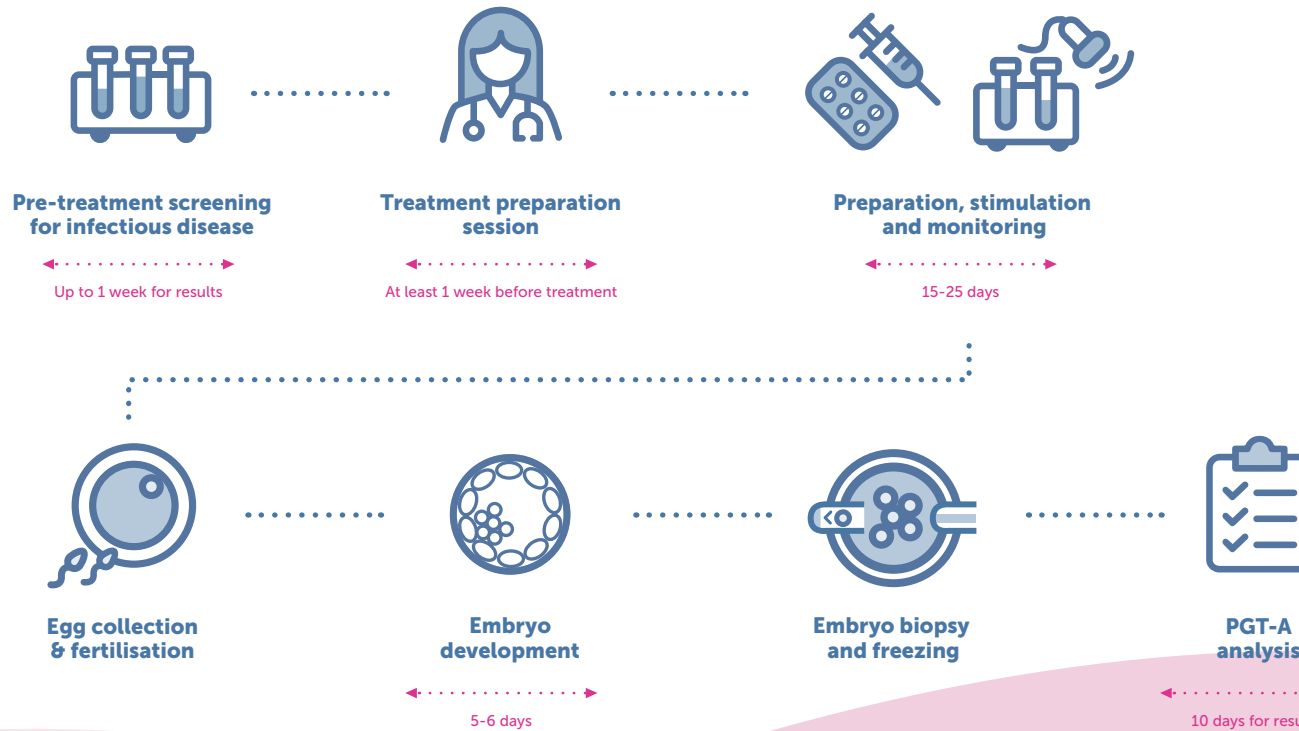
Pre-treatment screening for infectious disease

Up to 1 week for results

Treatment preparation session

At least 1 week before treatment

Preparation, stimulation and monitoring

15-25 days

Egg collection & fertilisation

Embryo development

5-6 days

Embryo biopsy and freezing

PGT-A analysi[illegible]

10 days for resu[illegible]